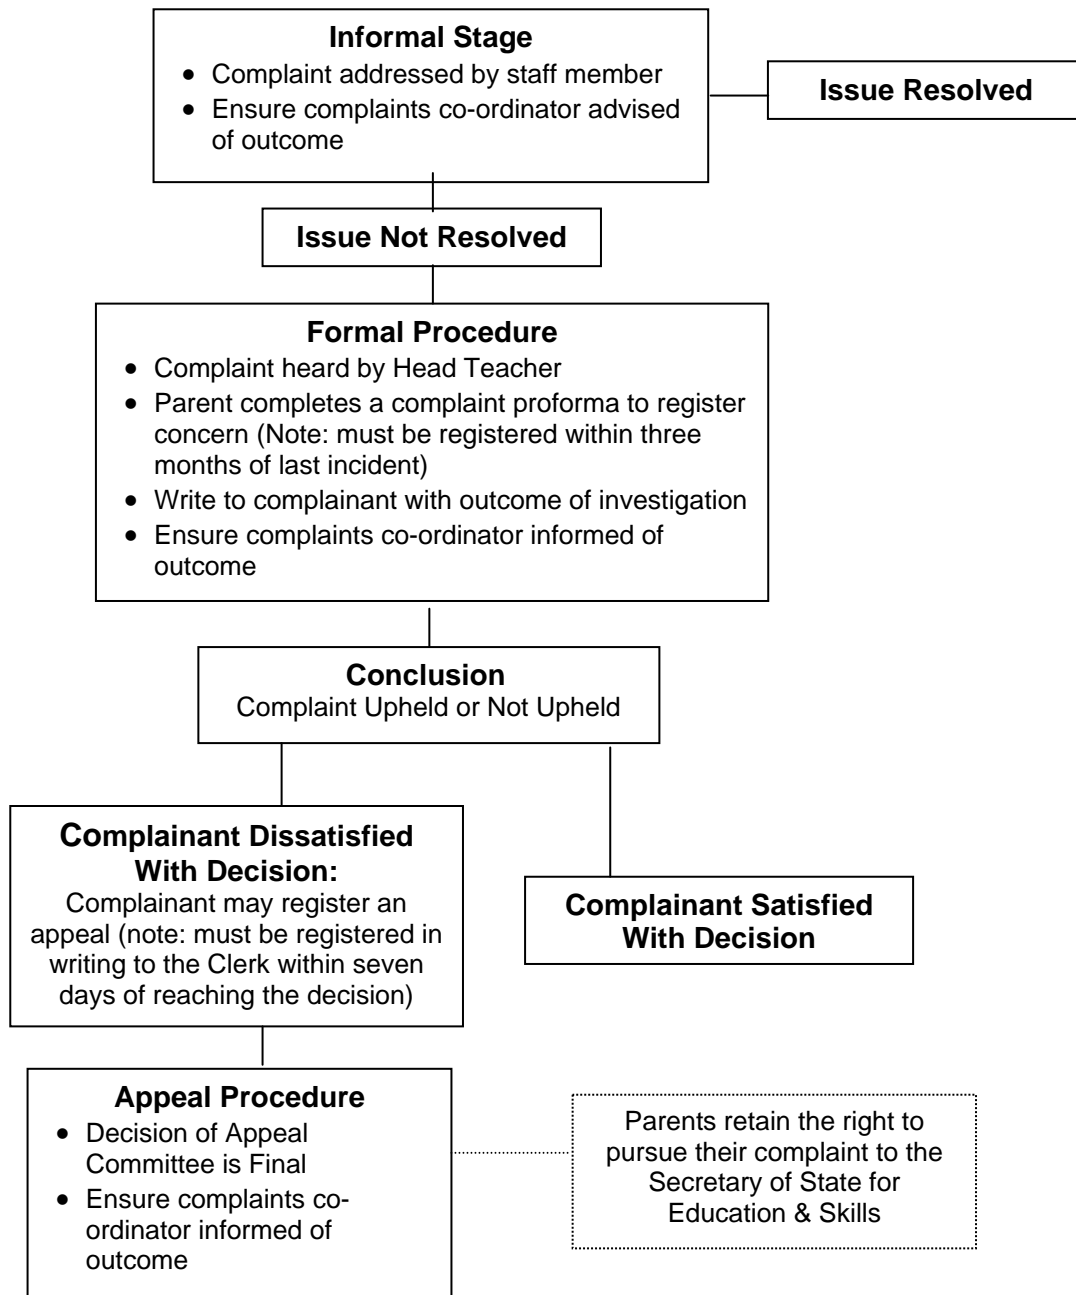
**Informal Stage**
- Complaint addressed by staff member
- Ensure complaints co-ordinator advised of outcome

**Issue Resolved**

**Issue Not Resolved**

**Formal Procedure**
- Complaint heard by Head Teacher
- Parent completes a complaint proforma to register concern (Note: must be registered within three months of last incident)
- Write to complainant with outcome of investigation
- Ensure complaints co-ordinator informed of outcome

**Conclusion**
Complaint Upheld or Not Upheld

**Complainant Dissatisfied With Decision:**
Complainant may register an appeal (note: must be registered in writing to the Clerk within seven days of reaching the decision)

**Complainant Satisfied With Decision**

**Appeal Procedure**
- Decision of Appeal Committee is Final
- Ensure complaints co-ordinator informed of outcome

Parents retain the right to pursue their complaint to the Secretary of State for Education & Skills